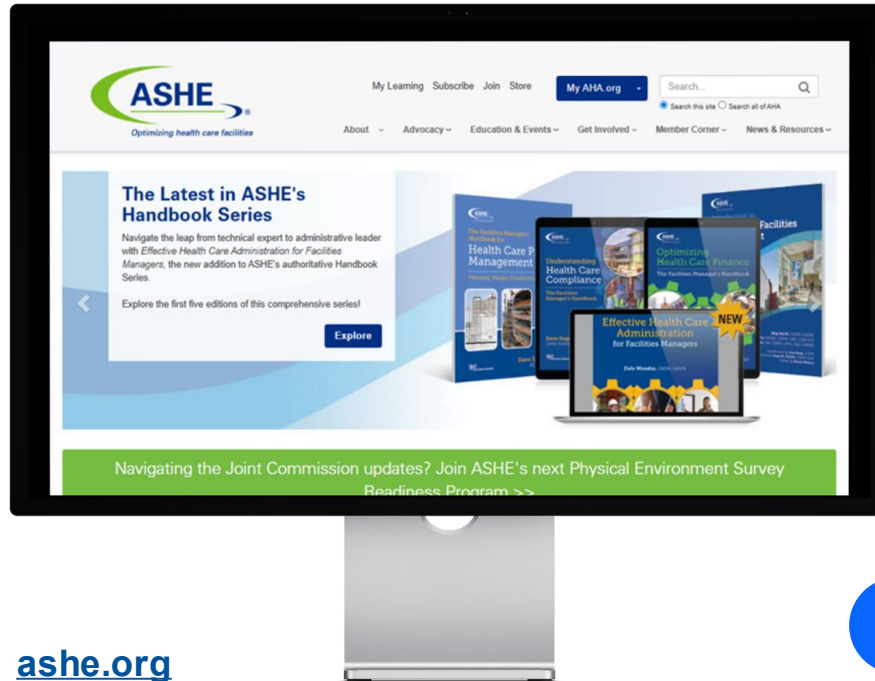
ASHE®
Optimizing health care facilities

My Learning Subscribe Join Store My AHA.org Search... Search this site Search all of AHA

About Advocacy Education & Events Get Involved Member Corner News & Resources

The Latest in ASHE's Handbook Series

Navigate the leap from technical expert to administrative leader with Effective Health Care Administration for Facilities Managers, the new addition to ASHE's authoritative Handbook Series.

Explore the first five editions of this comprehensive series!

Explore

Health Care P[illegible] Management

Understanding Health Care Compliance
The Facilities Manager's Handbook

Optimizing Health Care Finance
The Facilities Manager's Handbook

Effective Health Care Administration for Facilities Managers
Dale Woodin

NEW

Navigating the Joint Commission updates? Join ASHE's next Physical Environment Survey Readiness Program >>

ashe.org